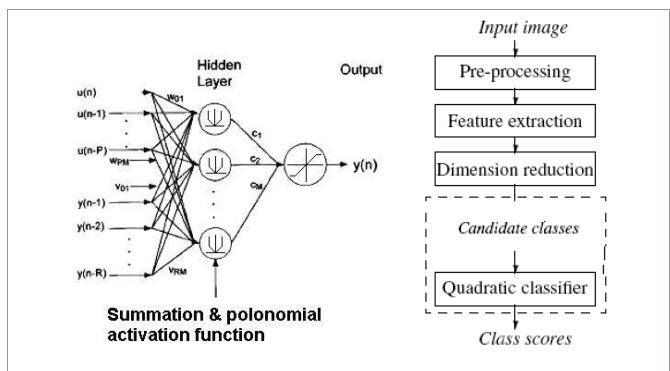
Hidden Layer

Output

u(n)

u(n-1)

u(n-P)

y(n-1)

y(n-2)

y(n-R)

$w_{01}$

$w_{PM}$

$v_{01}$

$v_{RM}$

$c_1$

$c_2$

$c_M$

y(n)

Summation & polonomial activation function

Input image

Pre-processing

Feature extraction

Dimension reduction

Candidate classes

Quadratic classifier

Class scores